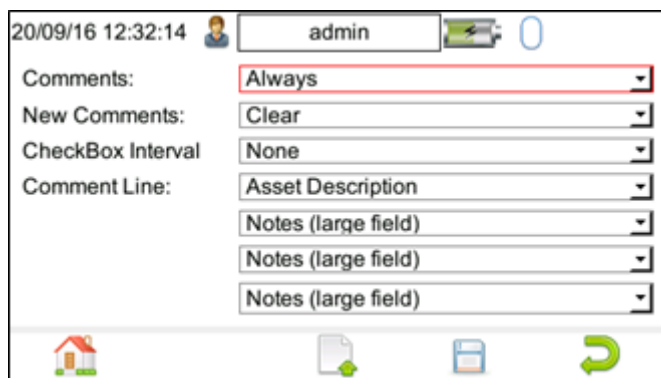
20/09/16 12:32:14 admin

| | |
|---|---|
| Comments: | Always |
| New Comments: | Clear |
| CheckBox Interval | None |
| Comment Line: | Asset Description |
| | Notes (large field) |
| | Notes (large field) |
| | Notes (large field) |